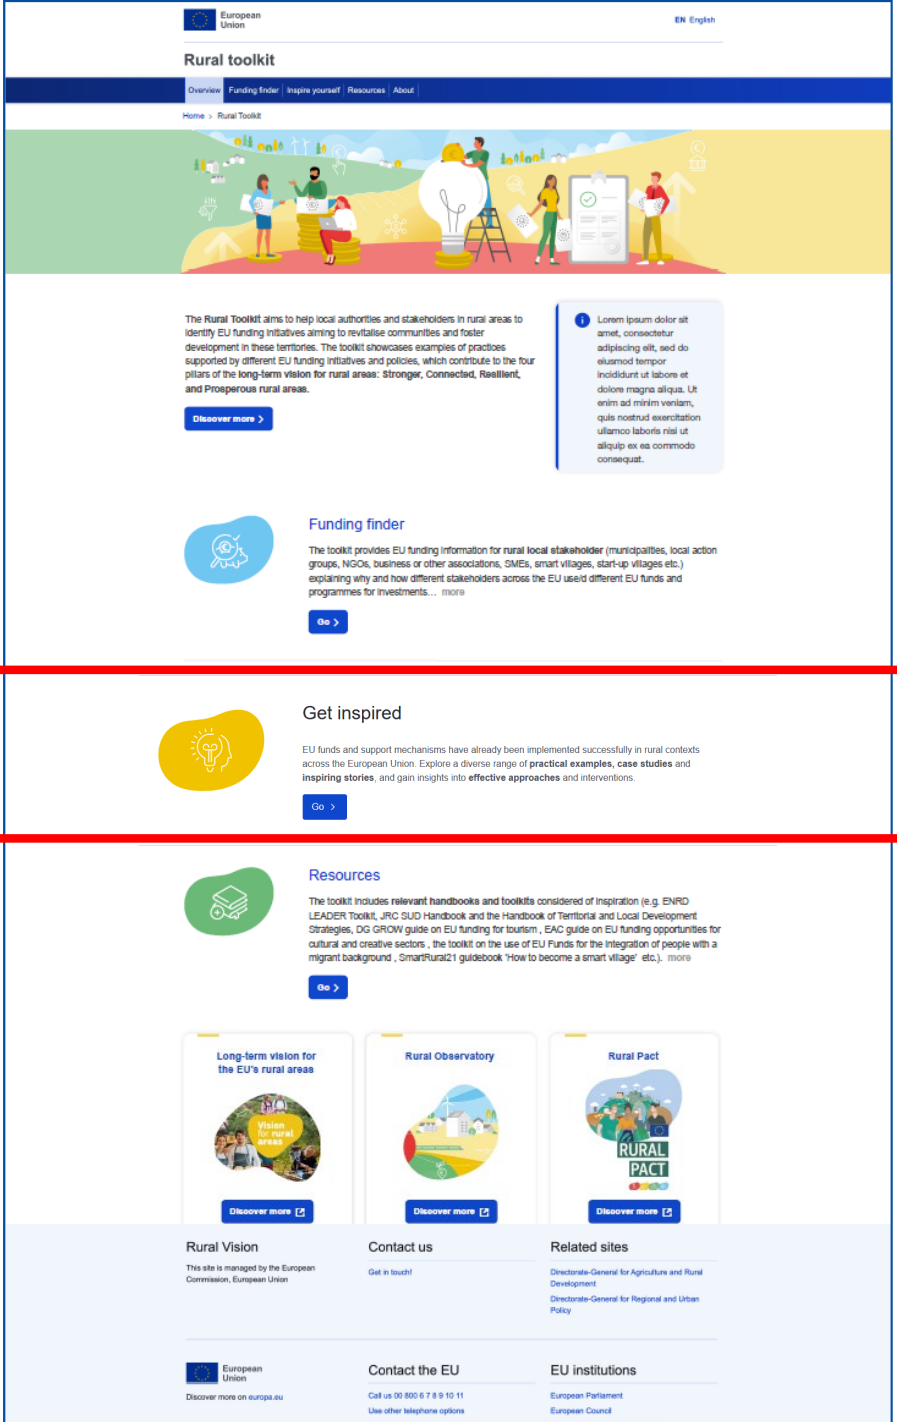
European Union

EN English

Rural toolkit

Overview | Funding finder | Inspire yourself | Resources | About

Home > Rural Toolkit

The **Rural Toolkit** aims to help local authorities and stakeholders in rural areas to identify EU funding initiatives aiming to revitalise communities and foster development in these territories. The toolkit showcases examples of practices supported by different EU funding initiatives and policies, which contribute to the four pillars of the **long-term vision for rural areas: Stronger, Connected, Resilient, and Prosperous rural areas.**

Discover more

Lorem ipsum dolor sit amet, consectetur adipiscing elit, sed do eiusmod tempor incididunt ut labore et dolore magna aliqua. Ut enim ad minim veniam, quis nostrud exercitation ullamco laboris nisi ut aliquip ex ea commodo consequat.

Funding finder

The toolkit provides EU funding information for **rural local stakeholder** (municipalities, local action groups, NGOs, business or other associations, SMEs, smart villages, start-up villages etc.) explaining why and how different stakeholders across the EU use/d different EU funds and programmes for investments... more

Go

Get inspired

EU funds and support mechanisms have already been implemented successfully in rural contexts across the European Union. Explore a diverse range of **practical examples, case studies** and **inspiring stories**, and gain insights into **effective approaches** and interventions.

Go

Resources

The toolkit includes **relevant handbooks and toolkits** considered of inspiration (e.g. ENRD LEADER Toolkit, JRC SUD Handbook and the Handbook of Territorial and Local Development Strategies, DG GROW guide on EU funding for tourism , EAC guide on EU funding opportunities for cultural and creative sectors , the toolkit on the use of EU Funds for the integration of people with a migrant background , SmartRural21 guidebook 'How to become a smart village' etc.). more

Go

Long-term vision for the EU's rural areas

Vision for rural areas

Discover more

Rural Observatory

Discover more

Rural Pact

RURAL PACT

Discover more

Rural Vision

This site is managed by the European Commission, European Union

Contact us

Get in touch!

Related sites

Directorate-General for Agriculture and Rural Development

Directorate-General for Regional and Urban Policy

European Union

Discover more on europa.eu

Contact the EU

Call us 00 800 6 7 8 9 10 11

Use other telephone options

EU institutions

European Parliament

European Council